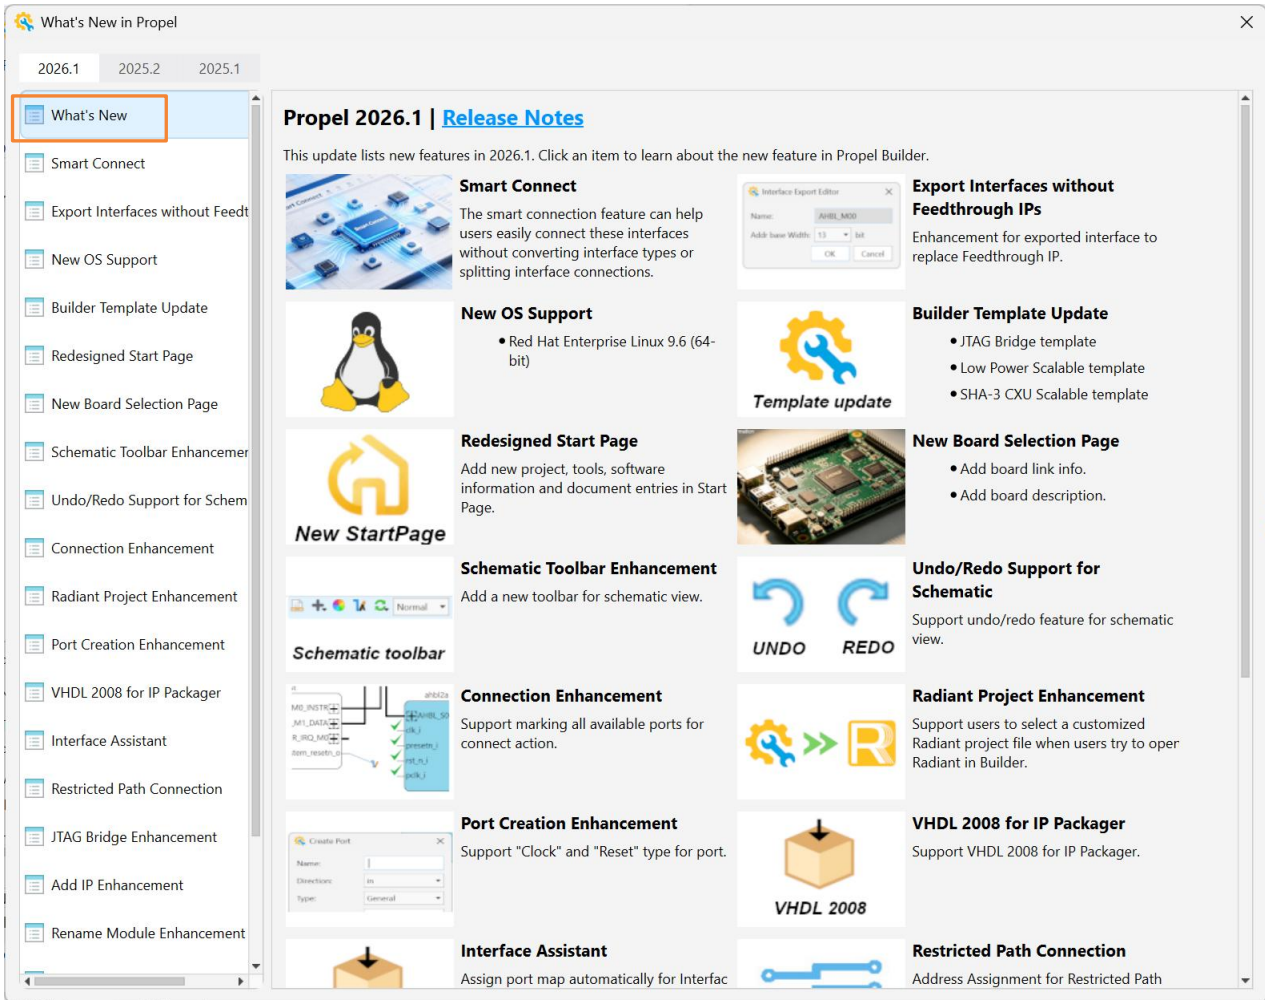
What's New in Propel

2026.1 2025.2 2025.1

What's New
Smart Connect
Export Interfaces without Feedt
New OS Support
Builder Template Update
Redesigned Start Page
New Board Selection Page
Schematic Toolbar Enhancemer
Undo/Redo Support for Schem
Connection Enhancement
Radiant Project Enhancement
Port Creation Enhancement
VHDL 2008 for IP Packager
Interface Assistant
Restricted Path Connection
JTAG Bridge Enhancement
Add IP Enhancement
Rename Module Enhancement

Propel 2026.1 | Release Notes

This update lists new features in 2026.1. Click an item to learn about the new feature in Propel Builder.

Smart Connect
The smart connection feature can help users easily connect these interfaces without converting interface types or splitting interface connections.

Interface Export Editor
Name: AHBL_M00
Addr base Width: 13 bit
OK Cancel

Export Interfaces without Feedthrough IPs
Enhancement for exported interface to replace Feedthrough IP.

New OS Support
• Red Hat Enterprise Linux 9.6 (64-bit)

Template update

Builder Template Update
• JTAG Bridge template
• Low Power Scalable template
• SHA-3 CXU Scalable template

New StartPage

Redesigned Start Page
Add new project, tools, software information and document entries in Start Page.

New Board Selection Page
• Add board link info.
• Add board description.

Normal
Schematic toolbar

Schematic Toolbar Enhancement
Add a new toolbar for schematic view.

UNDO REDO

Undo/Redo Support for Schematic
Support undo/redo feature for schematic view.

Connection Enhancement
Support marking all available ports for connect action.

Radiant Project Enhancement
Support users to select a customized Radiant project file when users try to oper Radiant in Builder.

Create Port
Name:
Direction: in
Type: General

Port Creation Enhancement
Support "Clock" and "Reset" type for port.

VHDL 2008

VHDL 2008 for IP Packager
Support VHDL 2008 for IP Packager.

Interface Assistant
Assign port map automatically for Interfac

Restricted Path Connection
Address Assignment for Restricted Path